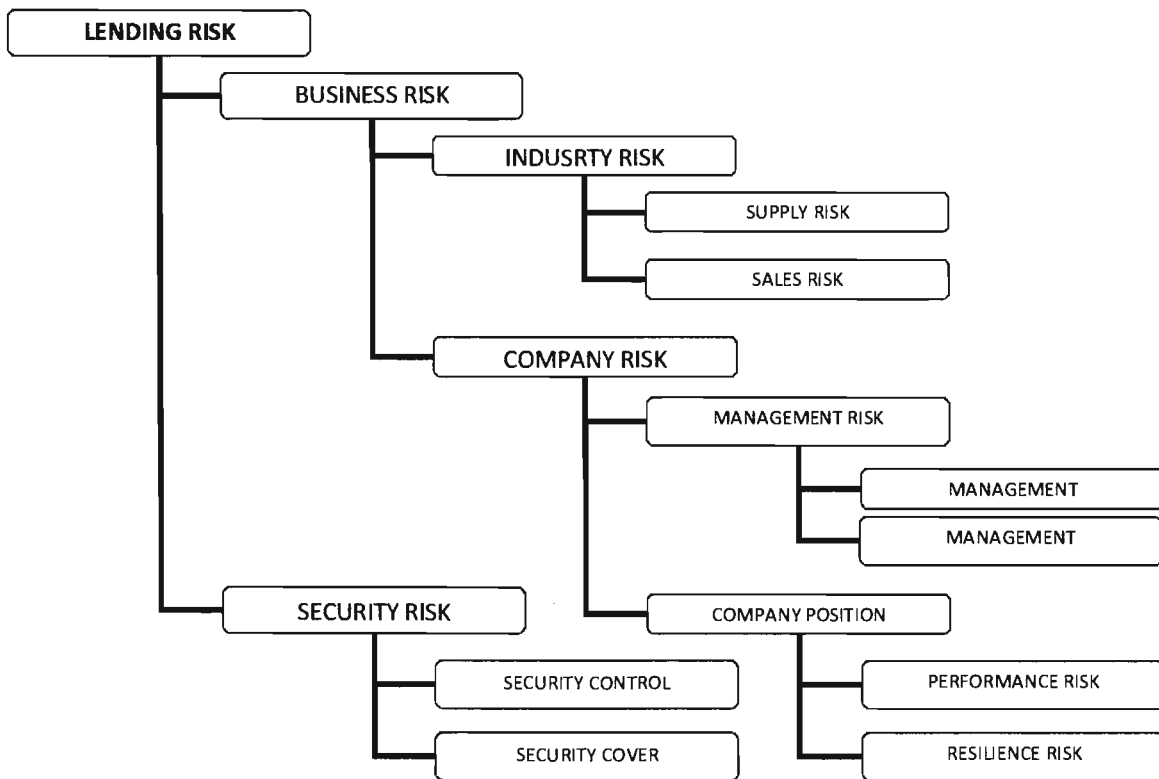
LENDING RISK

BUSINESS RISK

INDUSRTY RISK

SUPPLY RISK

SALES RISK

COMPANY RISK

MANAGEMENT RISK

MANAGEMENT

MANAGEMENT

SECURITY RISK

COMPANY POSITION

SECURITY CONTROL

PERFORMANCE RISK

SECURITY COVER

RESILIENCE RISK